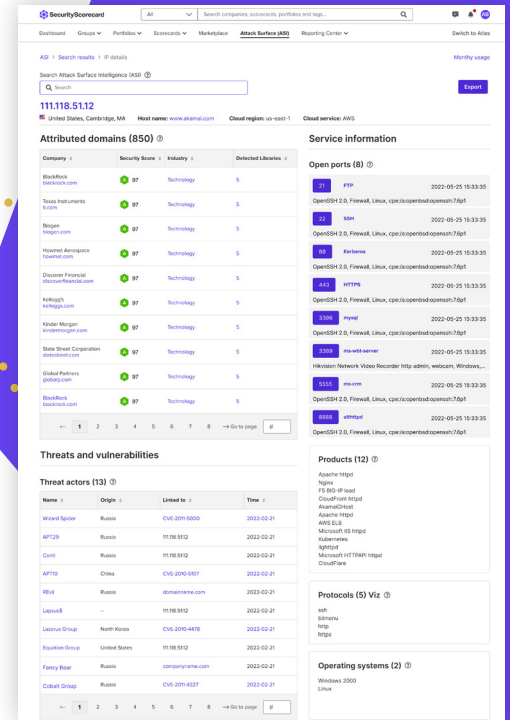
SecurityScorecard All Search companies, scorecards, portfolios and tags... AB

Dashboard Groups Portfolios Scorecards Marketplace Attack Surface (ASI) Reporting Center Switch to Atlas

ASI > Search results > IP details Monthly usage

Search Attack Surface Intelligence (ASI) ⓘ

Search Export

111.118.51.12

United States, Cambridge, MA Host name: www.akamai.com Cloud region: us-east-1 Cloud service: AWS

Attributed domains (850) ⓘ

| Company | Security Score | Industry | Detected Libraries |
|---|---|---|---|
| BlackRock blackrock.com | A 97 | Technology | 5 |
| Texas Instruments ti.com | A 97 | Technology | 5 |
| Biogen biogen.com | A 97 | Technology | 5 |
| Howmet Aerospace howmet.com | A 97 | Technology | 5 |
| Discover Financial discoverfinancial.com | A 97 | Technology | 5 |
| Kellogg's kelloggs.com | A 97 | Technology | 5 |
| Kinder Morgan kindermorgan.com | A 97 | Technology | 5 |
| State Street Corporation statestreet.com | A 97 | Technology | 5 |
| Global Partners globalp.com | A 97 | Technology | 5 |
| BlackRock blackrock.com | A 97 | Technology | 5 |

← 1 2 3 4 5 6 7 8 → Go to page #

Threats and vulnerabilities

Threat actors (13) ⓘ

| Name | Origin | Linked to | Time |
|---|---|---|---|
| Wizard Spider | Russia | CVE-2011-5000 | 2022-02-21 |
| APT29 | Russia | 111.118.51.12 | 2022-02-21 |
| Conti | Russia | 111.118.51.12 | 2022-02-21 |
| APT10 | China | CVE-2010-5107 | 2022-02-21 |
| REvil | Russia | domainname.com | 2022-02-21 |
| Lapsus$ | – | 111.118.51.12 | 2022-02-21 |
| Lazarus Group | North Korea | CVE-2010-4478 | 2022-02-21 |
| Equation Group | United States | 111.118.51.12 | 2022-02-21 |
| Fancy Bear | Russia | companyname.com | 2022-02-21 |
| Cobalt Group | Russia | CVE-2011-4327 | 2022-02-21 |

← 1 2 3 4 5 6 7 8 → Go to page #

Service information

Open ports (8) ⓘ

21 FTP 2022-05-25 15:33:35
OpenSSH 2.0, Firewall, Linux, cpe:/a:openbsd:openssh:7.6p1

22 SSH 2022-05-25 15:33:35
OpenSSH 2.0, Firewall, Linux, cpe:/a:openbsd:openssh:7.6p1

88 Kerberos 2022-05-25 15:33:35
OpenSSH 2.0, Firewall, Linux, cpe:/a:openbsd:openssh:7.6p1

443 HTTPS 2022-05-25 15:33:35
OpenSSH 2.0, Firewall, Linux, cpe:/a:openbsd:openssh:7.6p1

3306 mysql 2022-05-25 15:33:35
OpenSSH 2.0, Firewall, Linux, cpe:/a:openbsd:openssh:7.6p1

3389 ms-wbt-server 2022-05-25 15:33:35
Hikvision Network Video Recorder http admin, webcam, Windows,...

5555 ms-crm 2022-05-25 15:33:35
OpenSSH 2.0, Firewall, Linux, cpe:/a:openbsd:openssh:7.6p1

8888 alt-httpd 2022-05-25 15:33:35
OpenSSH 2.0, Firewall, Linux, cpe:/a:openbsd:openssh:7.6p1

Products (12) ⓘ

Apache httpd
Nginx
F5 BIG-IP load
CloudFront httpd
AkamaiGHost
Apache httpd
AWS ELB
Microsoft IIS httpd
Kubernetes
lighttpd
Microsoft HTTPAPI httpd
CloudFlare

Protocols (5) Viz ⓘ

ssh
bitmenu
http
https

Operating systems (2) ⓘ

Windows 2000
Linux